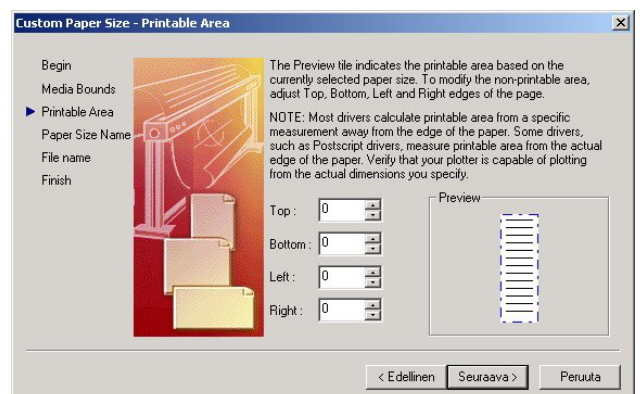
Custom Paper Size - Printable Area

Begin
Media Bounds
Printable Area
Paper Size Name
File name
Finish

The Preview tile indicates the printable area based on the currently selected paper size. To modify the non-printable area, adjust Top, Bottom, Left and Right edges of the page.

NOTE: Most drivers calculate printable area from a specific measurement away from the edge of the paper. Some drivers, such as Postscript drivers, measure printable area from the actual edge of the paper. Verify that your plotter is capable of plotting from the actual dimensions you specify.

Top : 0
Bottom : 0
Left : 0
Right : 0

Preview

< Edellinen
Seuraava >
Peruuta